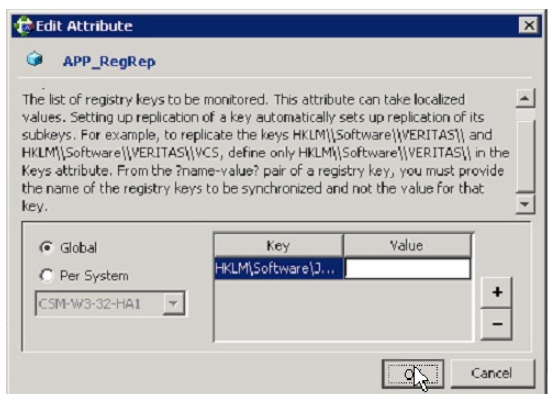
Edit Attribute

APP_RegRep

The list of registry keys to be monitored. This attribute can take localized values. Setting up replication of a key automatically sets up replication of its subkeys. For example, to replicate the keys HKLM\\Software\\VERITAS\\ and HKLM\\Software\\VERITAS\\VCS, define only HKLM\\Software\\VERITAS\\ in the Keys attribute. From the ?name-value? pair of a registry key, you must provide the name of the registry keys to be synchronized and not the value for that key.

Global

Per System

CSM-W3-32-HA1

| Key | Value |
|---|---|
| HKLM\Software\J... | |

+

-

OK

Cancel